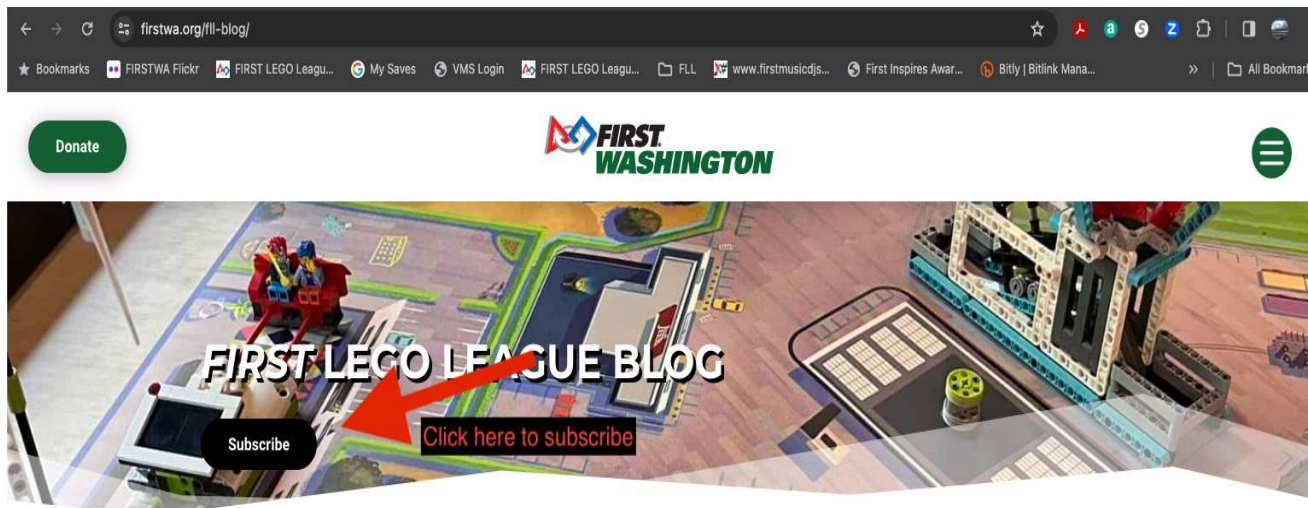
firstwa.org/fll-blog/

Bookmarks FIRSTWA Flickr FIRST LEGO Leagu... My Saves VMS Login FIRST LEGO Leagu... FLL www.firstmusicdjs... First Inspires Awar... Bitly | Bitlink Mana... » All Bookmarks

Donate

FIRST WASHINGTON

FIRST LEGO LEAGUE BLOG

Subscribe

Click here to subscribe